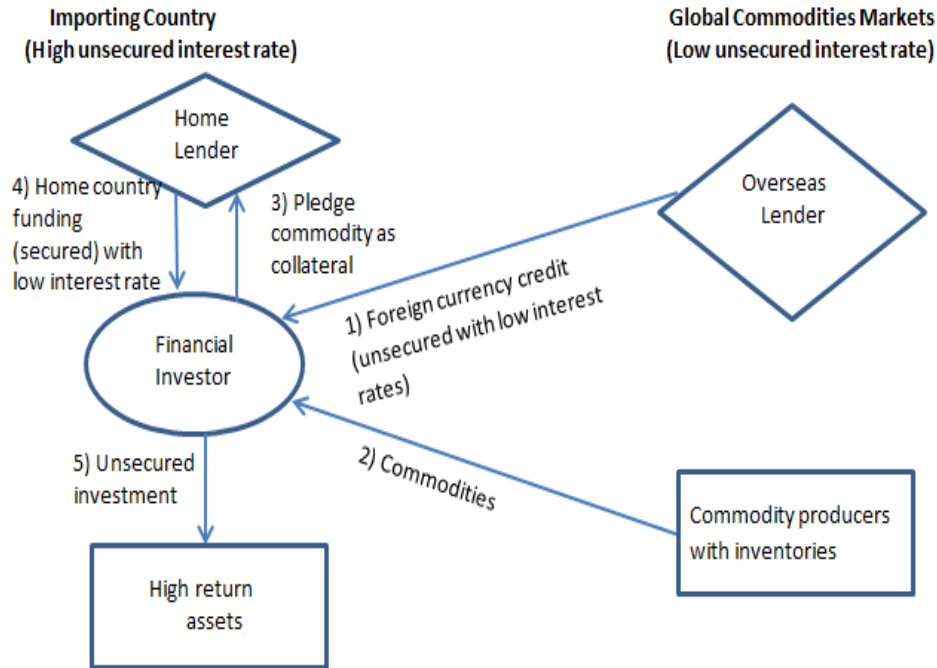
Importing Country
(High unsecured interest rate)

Global Commodities Markets
(Low unsecured interest rate)

Home Lender

4) Home country funding (secured) with low interest rate

3) Pledge commodity as collateral

Overseas Lender

1) Foreign currency credit (unsecured with low interest rates)

Financial Investor

5) Unsecured investment

2) Commodities

Commodity producers with inventories

High return assets